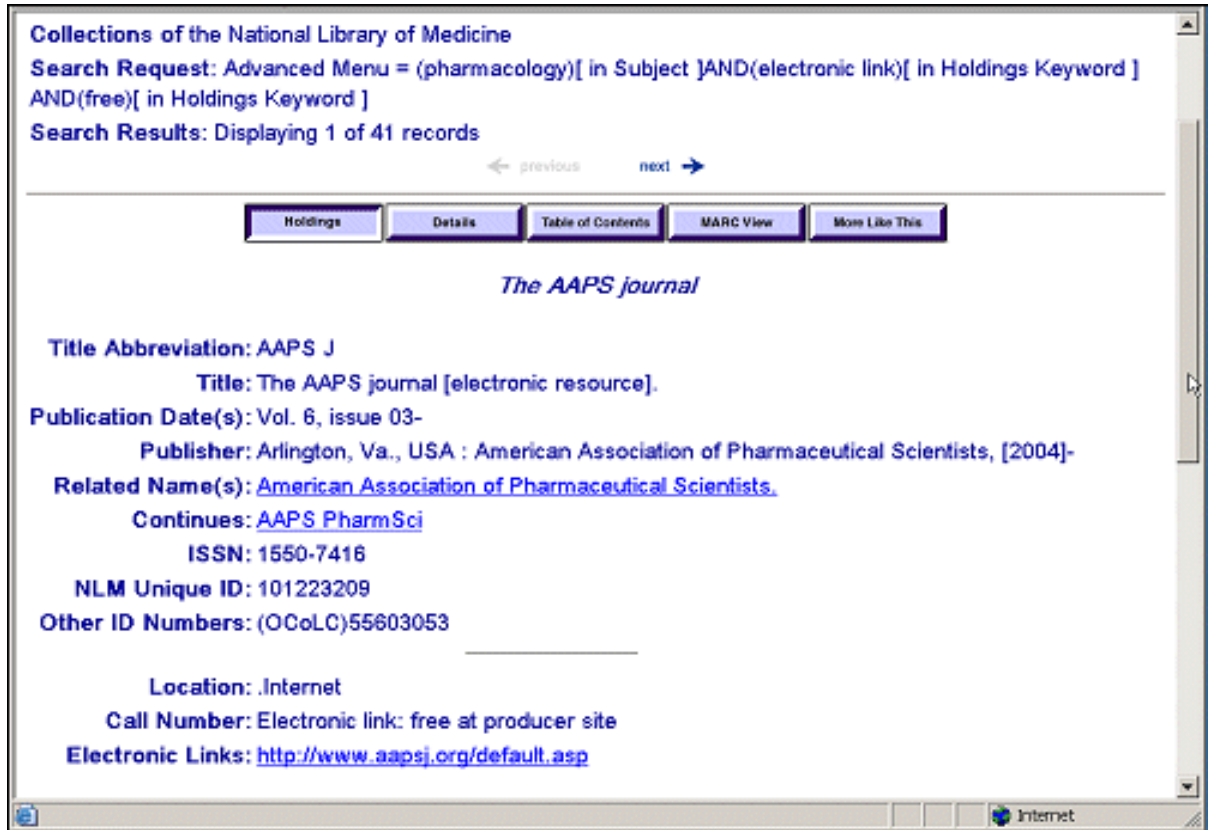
Collections of the National Library of Medicine

Search Request: Advanced Menu = (pharmacology)[ in Subject ]AND(electronic link)[ in Holdings Keyword ] AND(free)[ in Holdings Keyword ]

Search Results: Displaying 1 of 41 records

previous next

Holdings | Details | Table of Contents | MARC View | More Like This

The AAPS journal

Title Abbreviation: AAPS J

Title: The AAPS journal [electronic resource].

Publication Date(s): Vol. 6, issue 03-

Publisher: Arlington, Va., USA : American Association of Pharmaceutical Scientists, [2004]-

Related Name(s): American Association of Pharmaceutical Scientists.

Continues: AAPS PharmSci

ISSN: 1550-7416

NLM Unique ID: 101223209

Other ID Numbers: (OCoLC)55603053

Location: .Internet

Call Number: Electronic link: free at producer site

Electronic Links: http://www.aapsj.org/default.asp

Internet